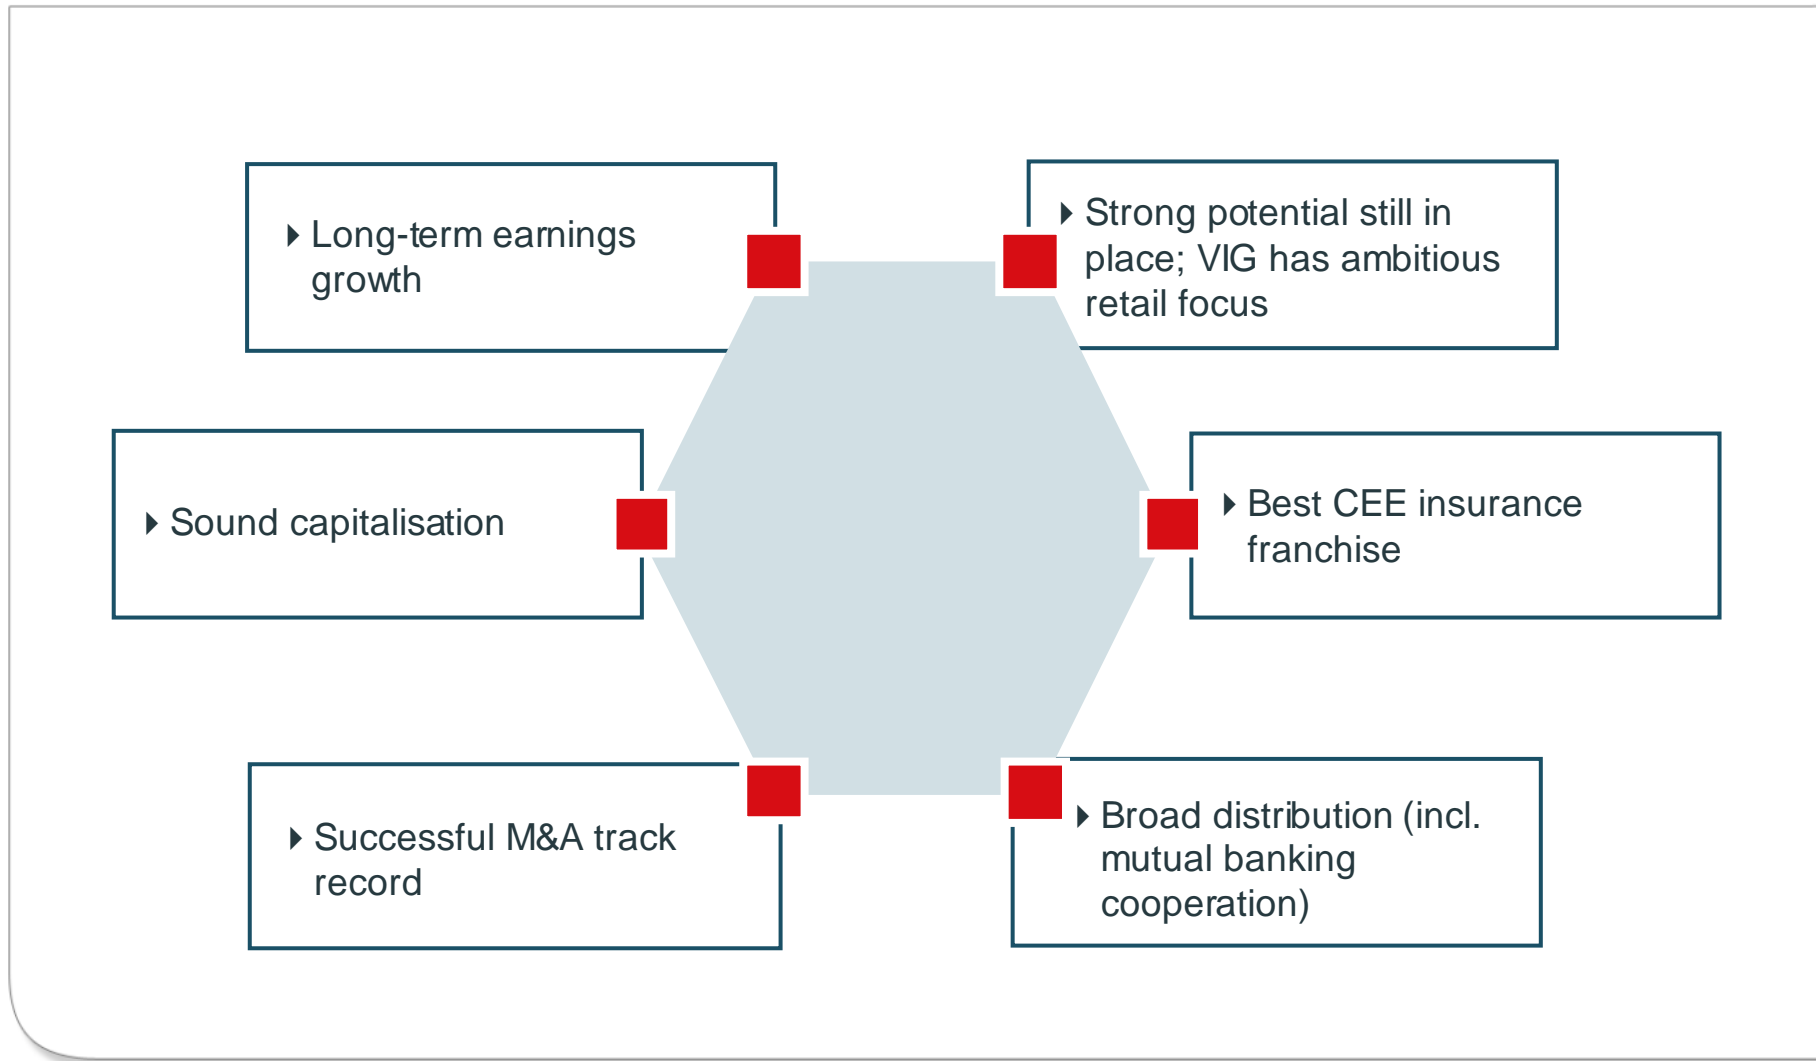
Long-term earnings growth

Strong potential still in place; VIG has ambitious retail focus

Sound capitalisation

Best CEE insurance franchise

Successful M&A track record

Broad distribution (incl. mutual banking cooperation)